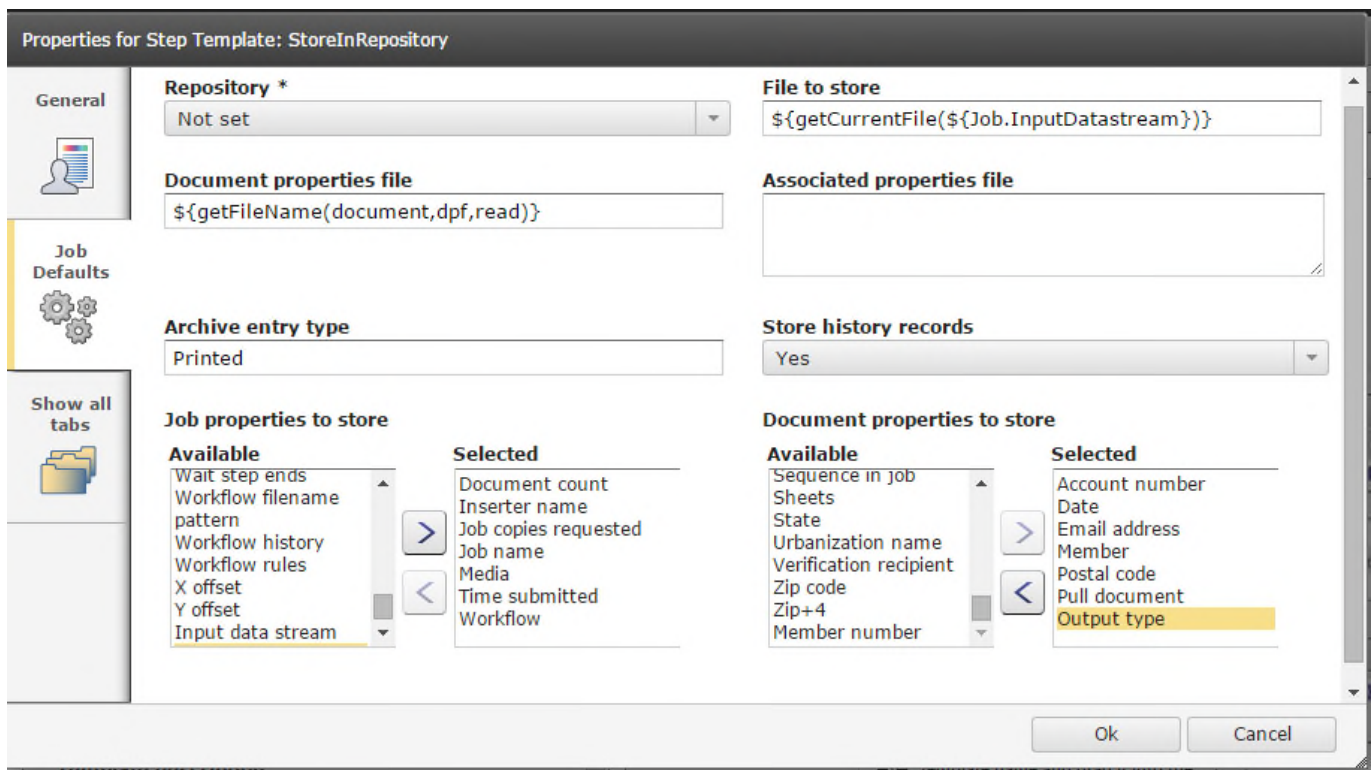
Properties for Step Template: StoreInRepository

General

Job Defaults

Show all tabs

Repository *
Not set

File to store
${getCurrentFile(${Job.InputDatastream})}

Document properties file
${getFileName(document,dpf,read)}

Associated properties file

Archive entry type
Printed

Store history records
Yes

Job properties to store

Available
Wait step ends
Workflow filename pattern
Workflow history
Workflow rules
X offset
Y offset
Input data stream

Selected
Document count
Inserter name
Job copies requested
Job name
Media
Time submitted
Workflow

Document properties to store

Available
Sequence in job
Sheets
State
Urbanization name
Verification recipient
Zip code
Zip+4
Member number

Selected
Account number
Date
Email address
Member
Postal code
Pull document
Output type

Ok
Cancel